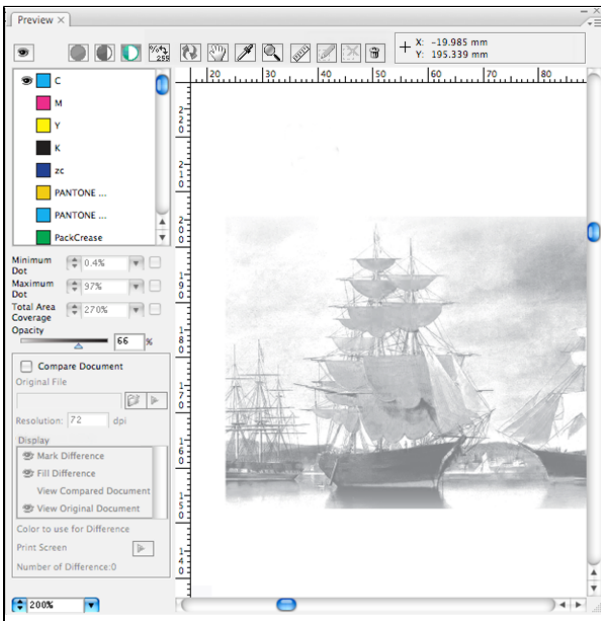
Preview ×

%/○ 255

X: -19.985 mm
Y: 195.339 mm

C
M
Y
K
zc
PANTONE ...
PANTONE ...
PackCrease

Minimum Dot 0.4%
Maximum Dot 97%
Total Area Coverage 270%
Opacity 66 %

Compare Document
Original File
Resolution: 72 dpi
Display
Mark Difference
Fill Difference
View Compared Document
View Original Document
Color to use for Difference
Print Screen
Number of Difference:0

200%

20 30 40 50 60 70 80

220
210
200
190
180
170
160
150
140